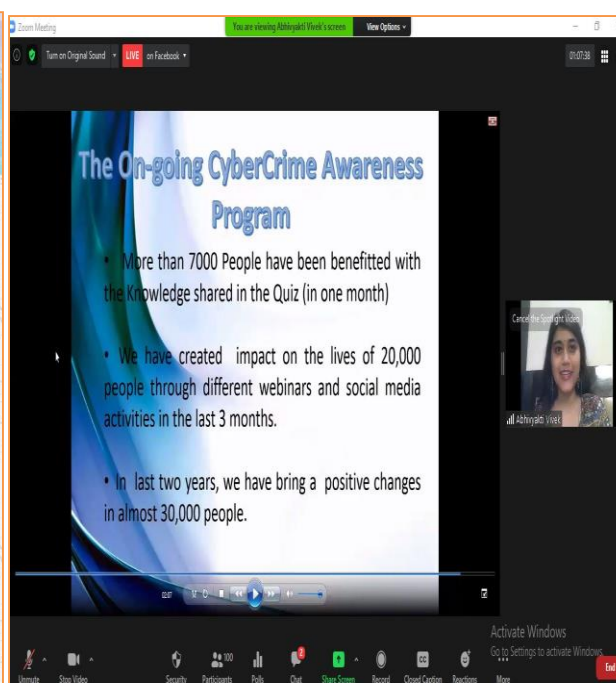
Zoom Meeting

You are viewing Abhivyakti Vivek's screen

View Options

Turn on Original Sound

LIVE on Facebook

01:07:38

The On-going CyberCrime Awareness Program

• More than 7000 People have been benefitted with the Knowledge shared in the Quiz (in one month)

• We have created impact on the lives of 20,000 people through different webinars and social media activities in the last 3 months.

• In last two years, we have bring a positive changes in almost 30,000 people.

Cancel the Spotlight Video

Abhivyakti Vivek

Activate Windows

Go to Settings to activate Windows.

Unmute

Stop Video

Security

Participants

100

Polls

Chat

2

Share Screen

Record

Closed Caption

Reactions

More

End